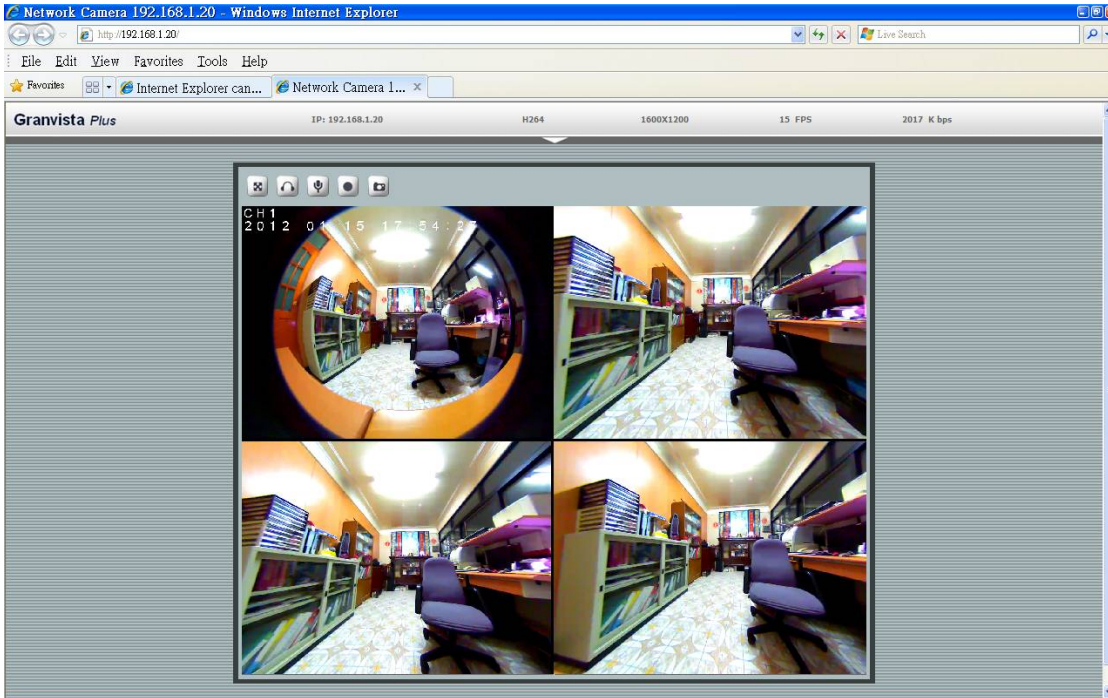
Network Camera 192.168.1.20 - Windows Internet Explorer

http://192.168.1.20/

Live Search

File Edit View Favorites Tools Help

Favorites

Internet Explorer can...

Network Camera 1...

Granvista Plus

IP: 192.168.1.20

H264

1600X1200

15 FPS

2017 K bps

CH1
2012 01 15 17 54 27